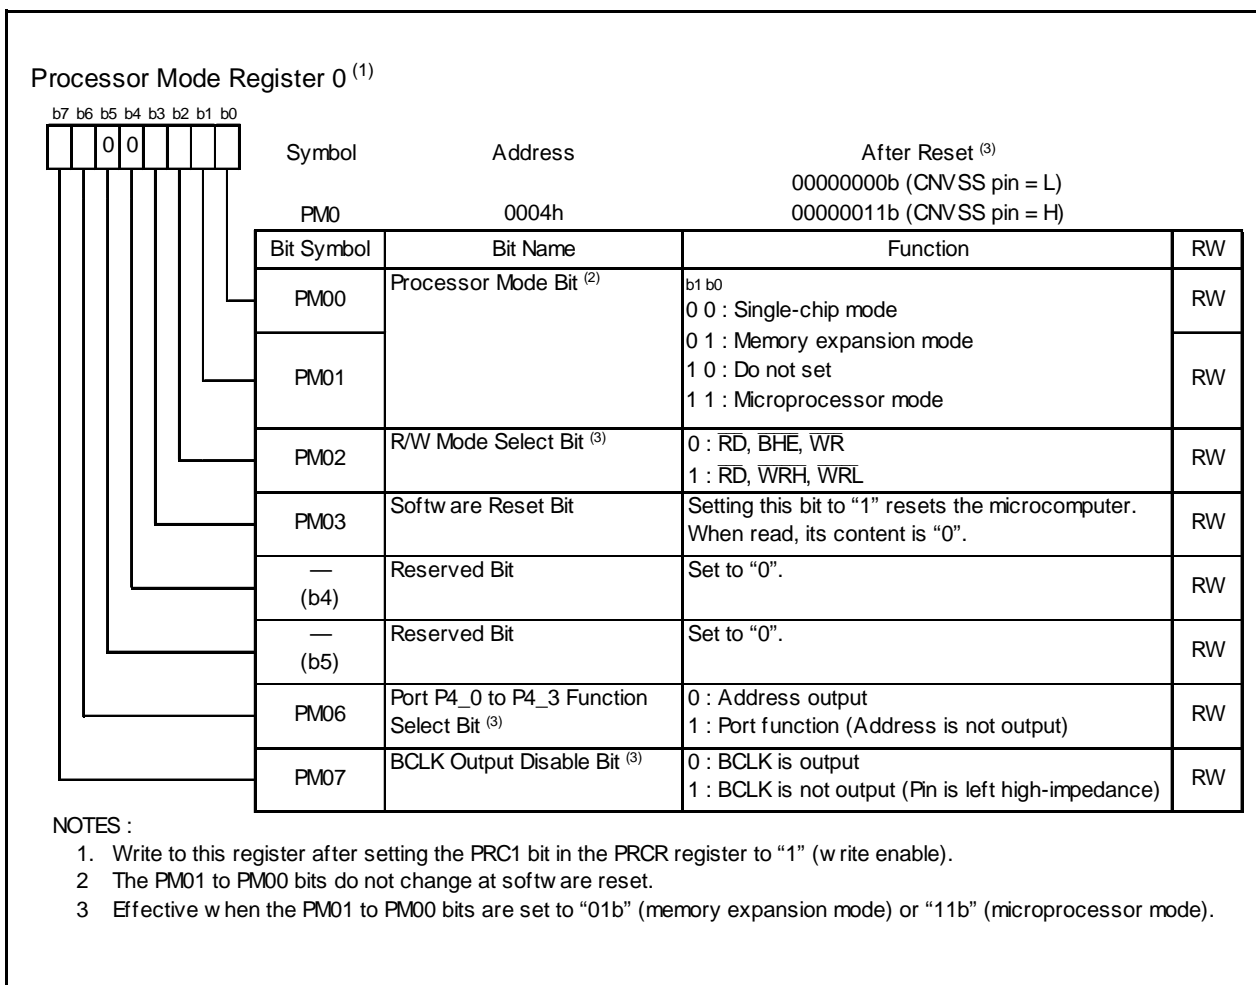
Processor Mode Register 0 $^{(1)}$

b7 b6 b5 b4 b3 b2 b1 b0

0 0

| Symbol | Address | After Reset $^{(3)}$ |
|---|---|---|
| PM0 | 0004h | 00000000b (CNVSS pin = L) 00000011b (CNVSS pin = H) |

| Bit Symbol | Bit Name | Function | RW |
|---|---|---|---|
| PM00 | Processor Mode Bit $^{(2)}$ | b1 b0 0 0 : Single-chip mode | RW |
| PM01 | | 0 1 : Memory expansion mode 1 0 : Do not set 1 1 : Microprocessor mode | RW |
| PM02 | R/W Mode Select Bit $^{(3)}$ | 0 : $\overline{RD}$, $\overline{BHE}$, $\overline{WR}$ 1 : $\overline{RD}$, $\overline{WRH}$, $\overline{WRL}$ | RW |
| PM03 | Softw are Reset Bit | Setting this bit to “1” resets the microcomputer. When read, its content is “0”. | RW |
| — (b4) | Reserved Bit | Set to “0”. | RW |
| — (b5) | Reserved Bit | Set to “0”. | RW |
| PM06 | Port P4_0 to P4_3 Function Select Bit $^{(3)}$ | 0 : Address output 1 : Port function (Address is not output) | RW |
| PM07 | BCLK Output Disable Bit $^{(3)}$ | 0 : BCLK is output 1 : BCLK is not output (Pin is left high-impedance) | RW |

NOTES :
1. Write to this register after setting the PRC1 bit in the PRCR register to “1” (w rite enable).
2 The PM01 to PM00 bits do not change at softw are reset.
3 Effective w hen the PM01 to PM00 bits are set to “01b” (memory expansion mode) or “11b” (microprocessor mode).